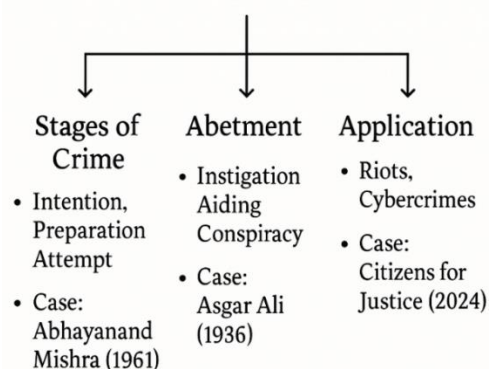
Stages of Crime
• Intention, Preparation Attempt
• Case: Abhayanand Mishra (1961)

Abetment
• Instigation Aiding Conspiracy
• Case: Asgar Ali (1936)

Application
• Riots, Cybercrimes
• Case: Citizens for Justice (2024)